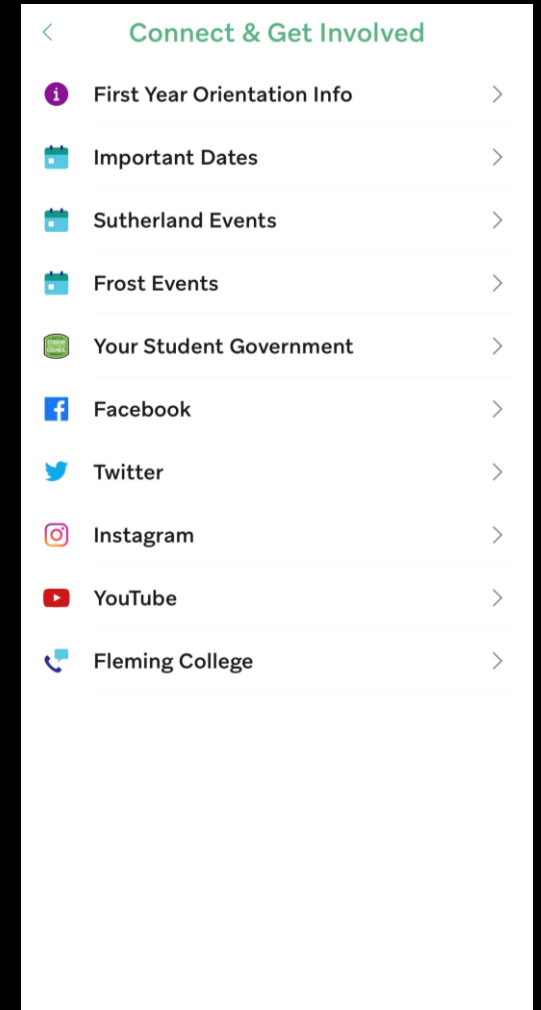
<

Connect & Get Involved

First Year Orientation Info >

Important Dates >

Sutherland Events >

Frost Events >

Your Student Government >

Facebook >

Twitter >

Instagram >

YouTube >

Fleming College >